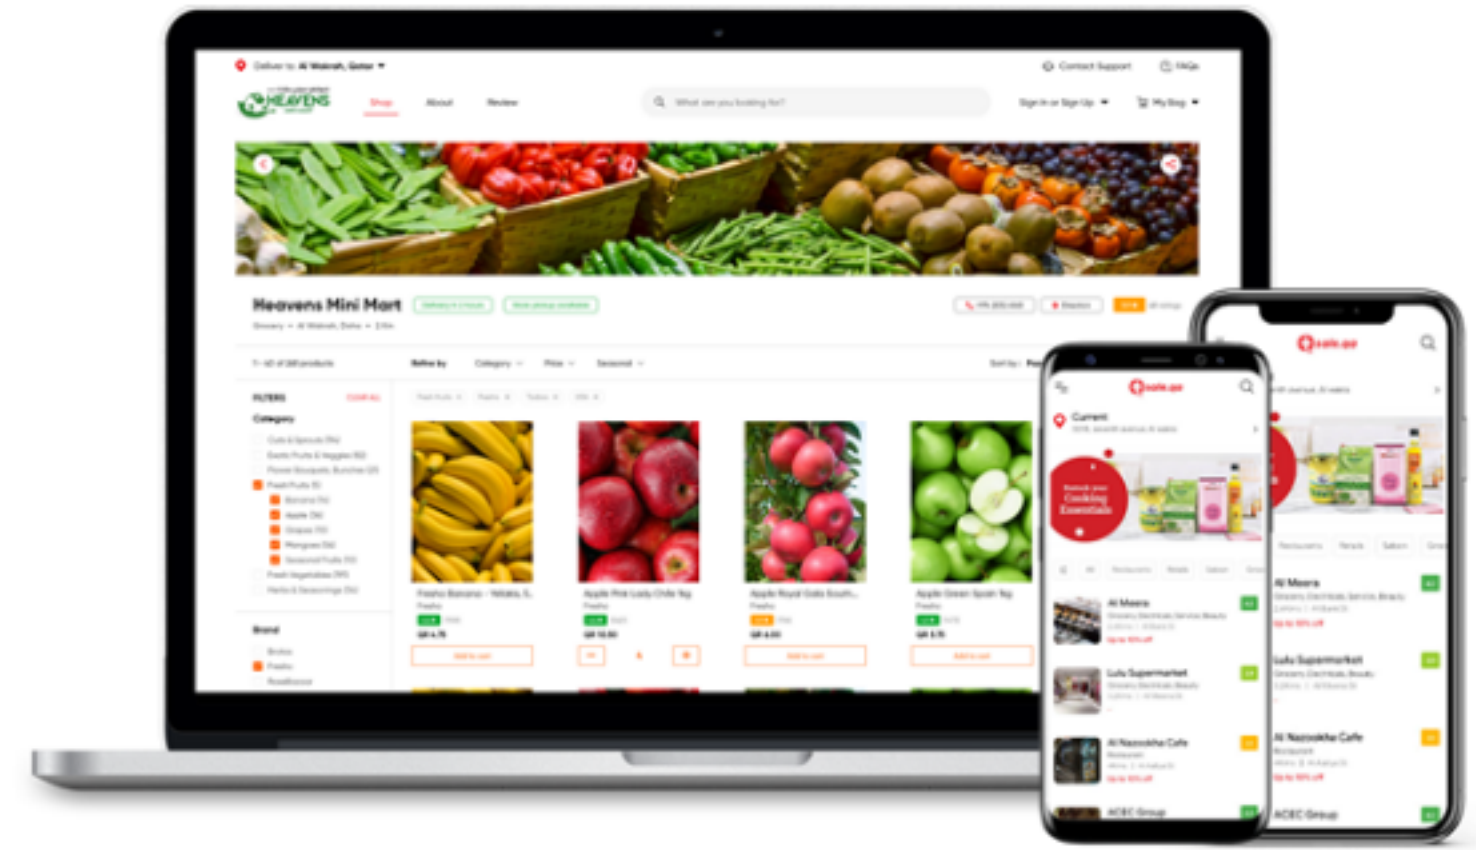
Deliver to: Al Wakrah, Qatar

Contact Support

FAQs

HEAVENS

Shop

About

Review

What are you looking for?

Sign In or Sign Up

My Bag

Heavens Mini Mart

Grocery • Al Wakrah, Doha

FILTERS

Category

Brand

Freshx Banana

Apple Pink Lady

Apple Royal Gala

Apple Green Spain 1kg

Add to cart

Add to cart

Add to cart

safe.qa

Current

Cooking Essentials

Al Meera

Lulu Supermarket

Al Nazookha Cafe

ACEC Group

safe.qa

Al Meera

Lulu Supermarket

Al Nazookha Cafe

ACEC Group